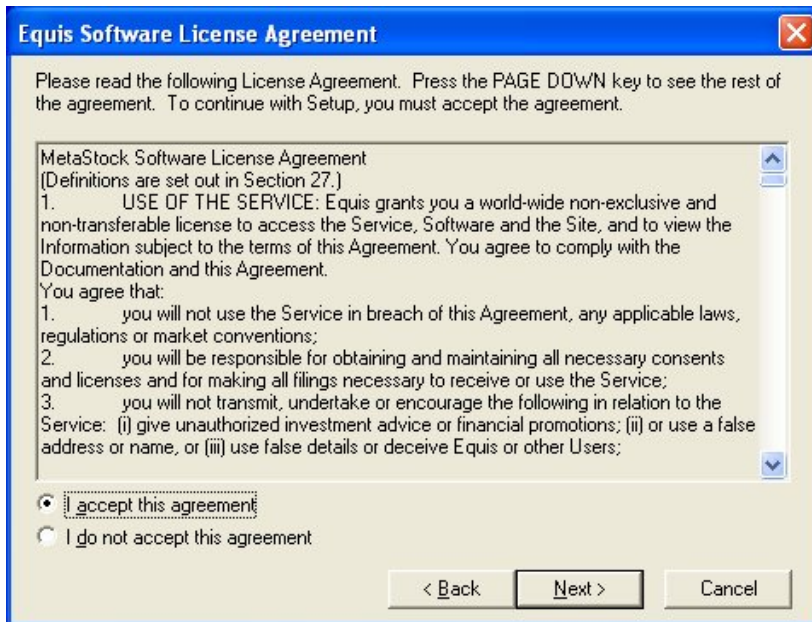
Equis Software License Agreement

Please read the following License Agreement. Press the PAGE DOWN key to see the rest of the agreement. To continue with Setup, you must accept the agreement.

MetaStock Software License Agreement
(Definitions are set out in Section 27.)
1. USE OF THE SERVICE: Equis grants you a world-wide non-exclusive and non-transferable license to access the Service, Software and the Site, and to view the Information subject to the terms of this Agreement. You agree to comply with the Documentation and this Agreement.
You agree that:
1. you will not use the Service in breach of this Agreement, any applicable laws, regulations or market conventions;
2. you will be responsible for obtaining and maintaining all necessary consents and licenses and for making all filings necessary to receive or use the Service;
3. you will not transmit, undertake or encourage the following in relation to the Service: (i) give unauthorized investment advice or financial promotions; (ii) or use a false address or name, or (iii) use false details or deceive Equis or other Users;

I accept this agreement
I do not accept this agreement

< Back
Next >
Cancel